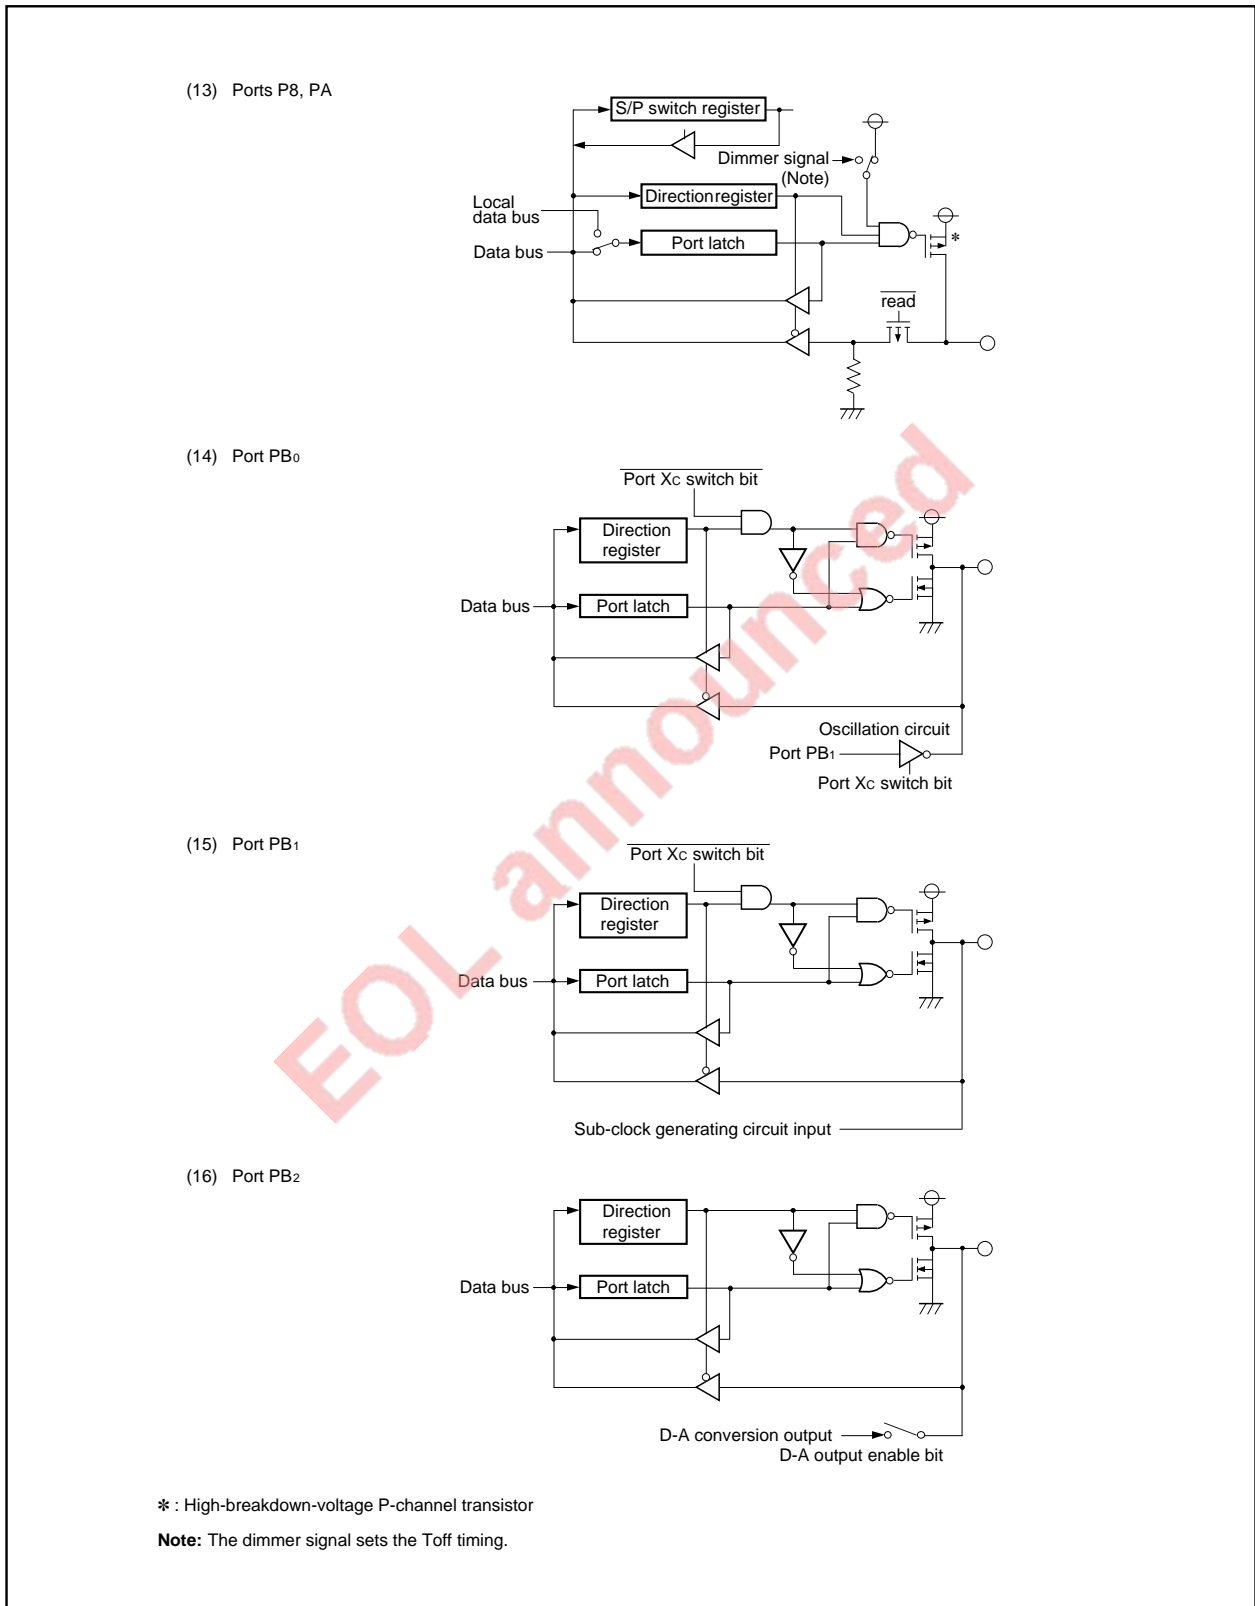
(13) Ports P8, PA

S/P switch register

Dimmer signal

(Note)

Local data bus

Direction register

Data bus

Port latch

*

$\overline{\text{read}}$

(14) Port PB0

$\overline{\text{Port Xc switch bit}}$

Direction register

Data bus

Port latch

Oscillation circuit

Port PB1

Port Xc switch bit

EOL announced

(15) Port PB1

$\overline{\text{Port Xc switch bit}}$

Direction register

Data bus

Port latch

Sub-clock generating circuit input

(16) Port PB2

Direction register

Data bus

Port latch

D-A conversion output

D-A output enable bit

* : High-breakdown-voltage P-channel transistor

**Note:** The dimmer signal sets the Toff timing.